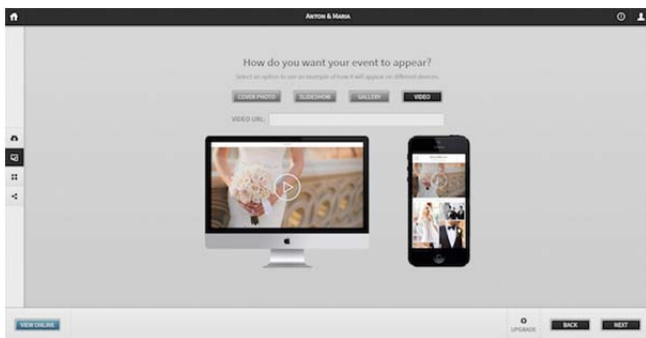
ANTON & MARIA

How do you want your event to appear?

Select an option to see an example of how it will appear on different devices.

COVER PHOTO SLIDESHOW GALLERY VIDEO

VIDEO URL:

VIEW ONLINE

UPGRADE

BACK

NEXT